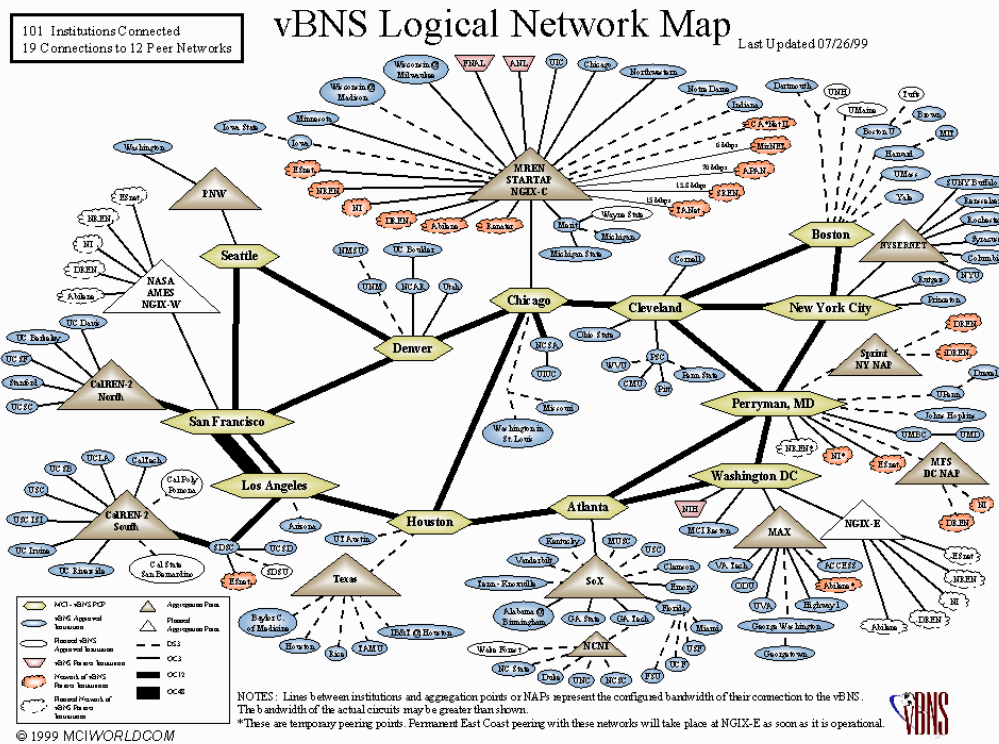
101 Institutions Connected
19 Connections to 12 Peer Networks

vBNS Logical Network Map

Last Updated 07/26/99

Wisconsin @ Milwaukee
FNAL
ANL
UIC
Chicago
Northwestern
Wisconsin @ Madison
Notre Dame
Dartmouth
UNH
Tufts
Indiana
UMaine
Brown
Iowa State
Minnesota
CA*Net II
Boston U
MIT
Iowa
MirNET
Harvard
Washington
ESnet
APAN
UMass
NREN
MREN STARTAP NGIX-C
SREN
Yale
NI
TANet
SUNY Buffalo
DREN
Abilene
Renater
Rensselaer
Rochester
Wayne State
Boston
Syracuse
PNW
Mich
Michigan
NYSERNET
Columbia
ESnet
NREN
Michigan State
Cornell
NYU
Seattle
NMSU
UC Boulder
Rutgers
NI
Princeton
DREN
NASA AMES NGIX-W
UNM
NCAR
Utah
Chicago
Cleveland
New York City
Abilene
UC Davis
DREN
Denver
Ohio State
Sprint NY NAP
UC Berkeley
NCSA
DREN
UC SF
WVU
PSC
Penn State
Drexel
CalREN-2 North
UIUC
CMU
Pitt
Stanford
UPenn
Perryman, MD
UCSC
San Francisco
Missouri
Johns Hopkins
NREN
UMBC
UMD
Washington in St. Louis
NI*
ESnet
MFS DC NAP
UC SB
UCLA
CalTech
Washington DC
Los Angeles
Cal Poly Pomona
USC
NIH
DREN
CalREN-2 South
Atlanta
Houston
Arizona
MCI Reston
MAX
NGIX-E
UC ISI
UT Austin
Kentucky
MUSC
USC
ESnet
SDSC
UCSD
Vanderbilt
Clemson
VA Tech
ACCESS
UC Irvine
Tenn - Knoxville
ESnet
SDSU
Emory
ODU
Abilene
NREN
Cal State San Bernardino
UC Riverside
Texas
SoX
UVA
Highway 1
Alabama @ Birmingham
GA State
GA Tech
Florida
NI
Baylor C of Medicine
Abilene
DREN
George Washington
Georgetown
Wake Forest
NCNI
Miami
Houston
Rice
TAMU
IB&T @ Houston
NC State
Duke
UNC
UNCC
USF
UCF
FSU

MCI - vBNS POP
Aggregation Point
vBNS Approved Institution
Planned Aggregation Point
Planned vBNS Approved Institution
DS3
vBNS Partner Institution
OC3
Network of vBNS Partner Institutions
OC12
Planned Network of vBNS Partner Institutions
OC48

622 Mbps
155 Mbps
45 Mbps

NOTES: Lines between institutions and aggregation points or NAPs represent the configured bandwidth of their connection to the vBNS. The bandwidth of the actual circuits may be greater than shown.
*These are temporary peering points. Permanent East Coast peering with these networks will take place at NGIX-E as soon as it is operational.

© 1999 MCIWORLDCOM

vBNS